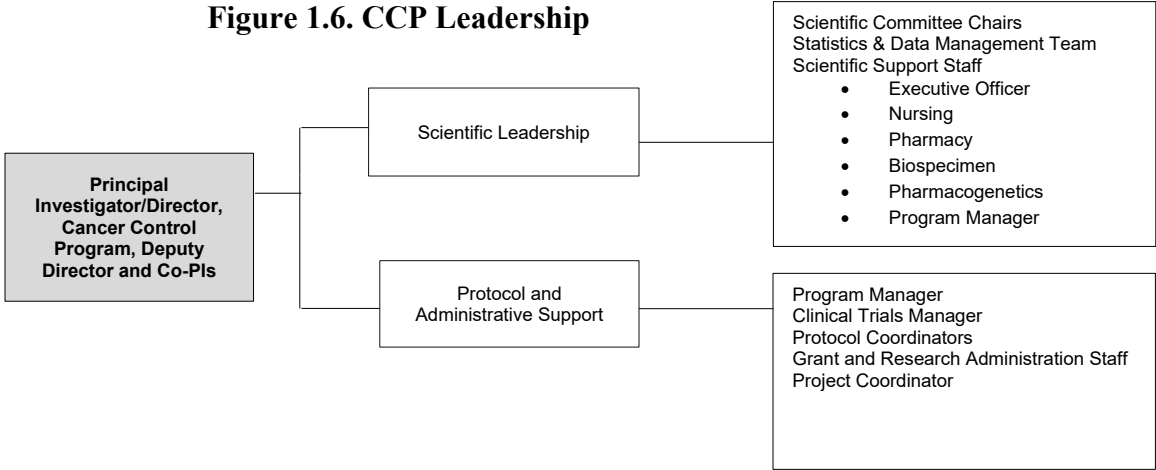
Figure 1.6. CCP Leadership

Principal Investigator/Director, Cancer Control Program, Deputy Director and Co-PIs

Scientific Leadership

Scientific Committee Chairs
Statistics & Data Management Team
Scientific Support Staff
- Executive Officer
- Nursing
- Pharmacy
- Biospecimen
- Pharmacogenetics
- Program Manager

Protocol and Administrative Support

Program Manager
Clinical Trials Manager
Protocol Coordinators
Grant and Research Administration Staff
Project Coordinator